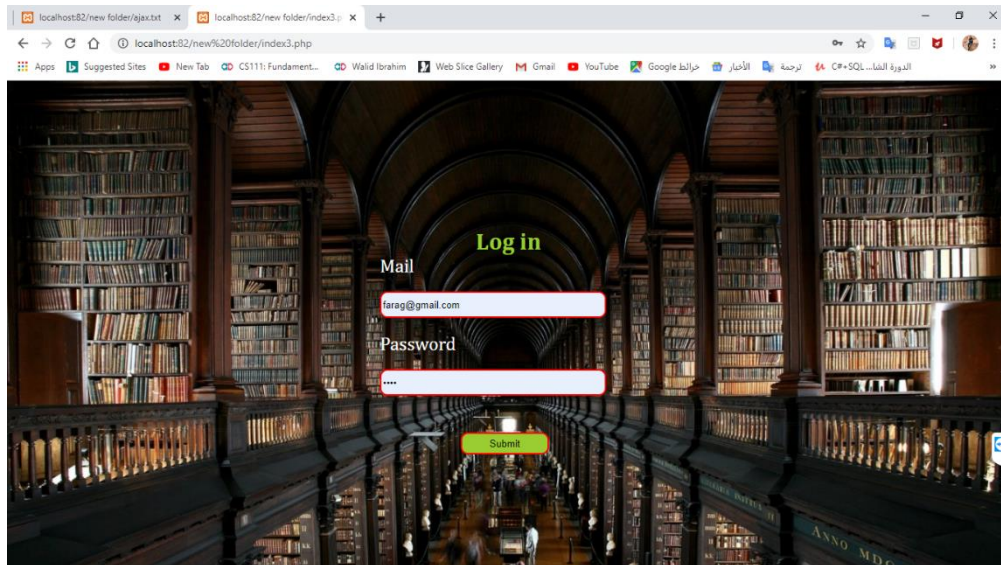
localhost:82/new folder/ajax.txt ×
localhost:82/new folder/index3.p ×
+

localhost:82/new%20folder/index3.php

Apps Suggested Sites New Tab CS111: Fundament... Walid Ibrahim Web Slice Gallery Gmail YouTube خرائط Google الأخبار ترجمة C#+SQL...الدورة الشا »

Log in
Mail
farag@gmail.com
Password
••••
Submit

ANNO MDC